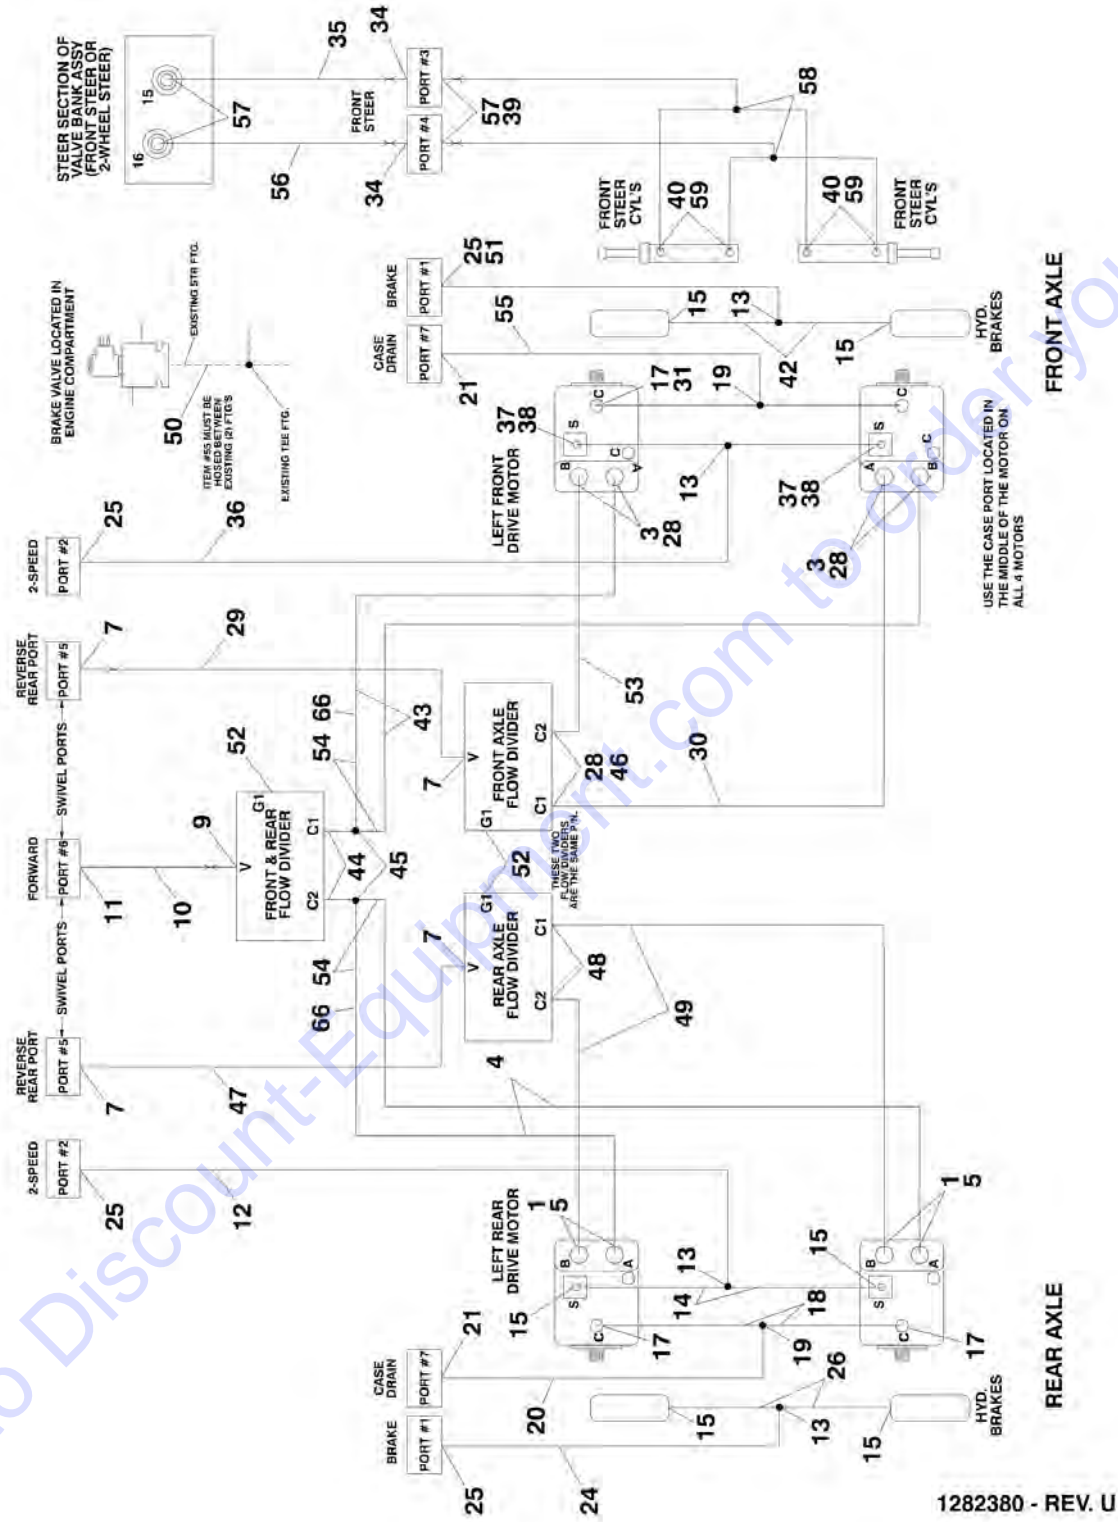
STEER SECTION OF VALVE BANK ASSY (FRONT STEER OR 2-WHEEL STEER)
15
16
57
35
34
56
34
FRONT STEER
PORT #3
PORT #4
57
39
58
FRONT STEER CYL'S
40
59
40
59
FRONT STEER CYL'S

BRAKE VALVE LOCATED IN ENGINE COMPARTMENT
EXISTING STR FTG.
50
ITEM #55 MUST BE HOSED BETWEEN EXISTING (2) FTG'S
EXISTING TEE FTG.

BRAKE
PORT #1
25
51
CASE DRAIN
PORT #7
55
21
15
13
42
15
HYD. BRAKES
17
31
19
37
38
LEFT FRONT DRIVE MOTOR
S
C
B
C
A
13
3
28
37
38
S
C
A
C
B
3
28
USE THE CASE PORT LOCATED IN THE MIDDLE OF THE MOTOR ON ALL 4 MOTORS
FRONT AXLE

2-SPEED
PORT #2
25
36
REVERSE REAR PORT
PORT #5
7
29
SWIVEL PORTS
FORWARD
PORT #6
11
10
9
SWIVEL PORTS
REVERSE REAR PORT
PORT #5
7
47
52
G1
V
FRONT & REAR FLOW DIVIDER
C1
C2
66
54
43
45
44
54
66
FRONT AXLE FLOW DIVIDER
V
G1
C2
C1
7
53
28
46
30
52
THESE TWO FLOW DIVIDERS ARE THE SAME P/N.
REAR AXLE FLOW DIVIDER
V
G1
C1
C2
7
48
49
4

2-SPEED
PORT #2
25
12
LEFT REAR DRIVE MOTOR
1
5
B
A
S
C
13
14
15
17
18
19
15
B
A
S
C
1
5
17
CASE DRAIN
PORT #7
21
20
BRAKE
PORT #1
25
24
15
26
13
15
HYD. BRAKES
REAR AXLE

1282380 - REV. U